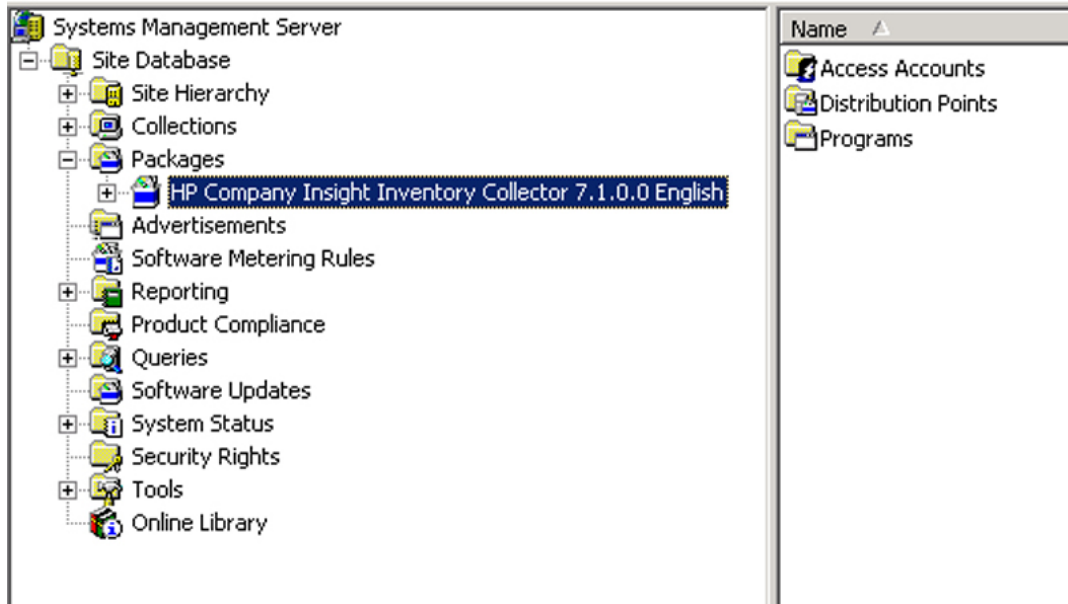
Systems Management Server
Site Database
Site Hierarchy
Collections
Packages
HP Company Insight Inventory Collector 7.1.0.0 English
Advertisements
Software Metering Rules
Reporting
Product Compliance
Queries
Software Updates
System Status
Security Rights
Tools
Online Library

Name
Access Accounts
Distribution Points
Programs